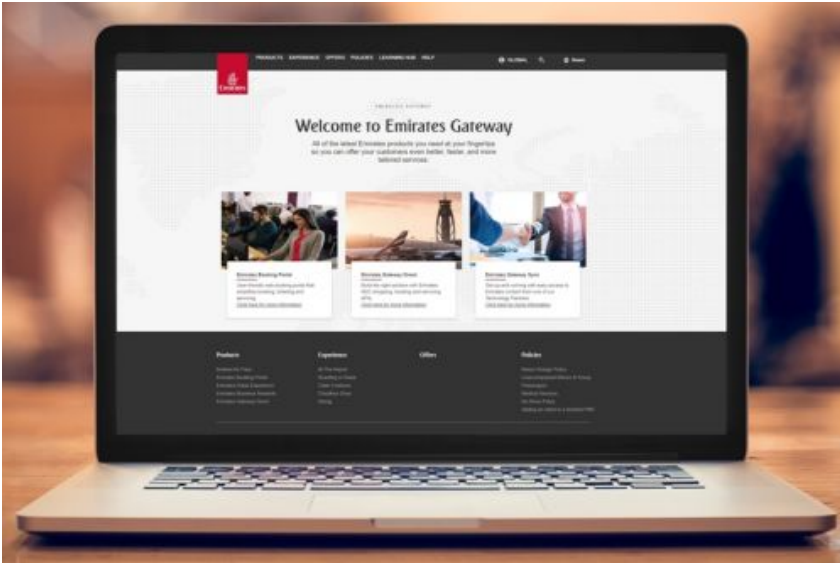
Emirates

PRODUCTS EXPERIENCE OFFERS POLICIES LEARNING HUB HELP

GLOBAL

News

EMIRATES GATEWAY

Welcome to Emirates Gateway

All of the latest Emirates products you need at your fingertips so you can offer your customers even better, faster, and more tailored services.

Emirates Booking Portal

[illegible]

Emirates Gateway Direct

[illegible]

Emirates Gateway Sync

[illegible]

Products

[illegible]

Experience

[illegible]

Offers

Policies

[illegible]